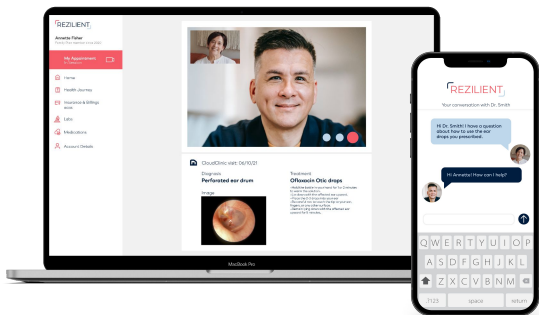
REZILIENT

Annette Fisher
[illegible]

My Appointment
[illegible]

Home
Health Journey
Insurance & Billings
Labs
Medications
Account Details

CloudClinic visit: 06/10/21

Diagnosis
Perforated ear drum

Image

Treatment
Ofloxacin Otic drops

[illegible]

MacBook Pro

REZILIENT

Your conversation with Dr. Smith

Hi Dr. Smith! I have a question about how to use the ear drops you prescribed.

Hi Annette! How can I help?

Q W E R T Y U I O P
A S D F G H J K L
Z X C V B N M
.?123 space return